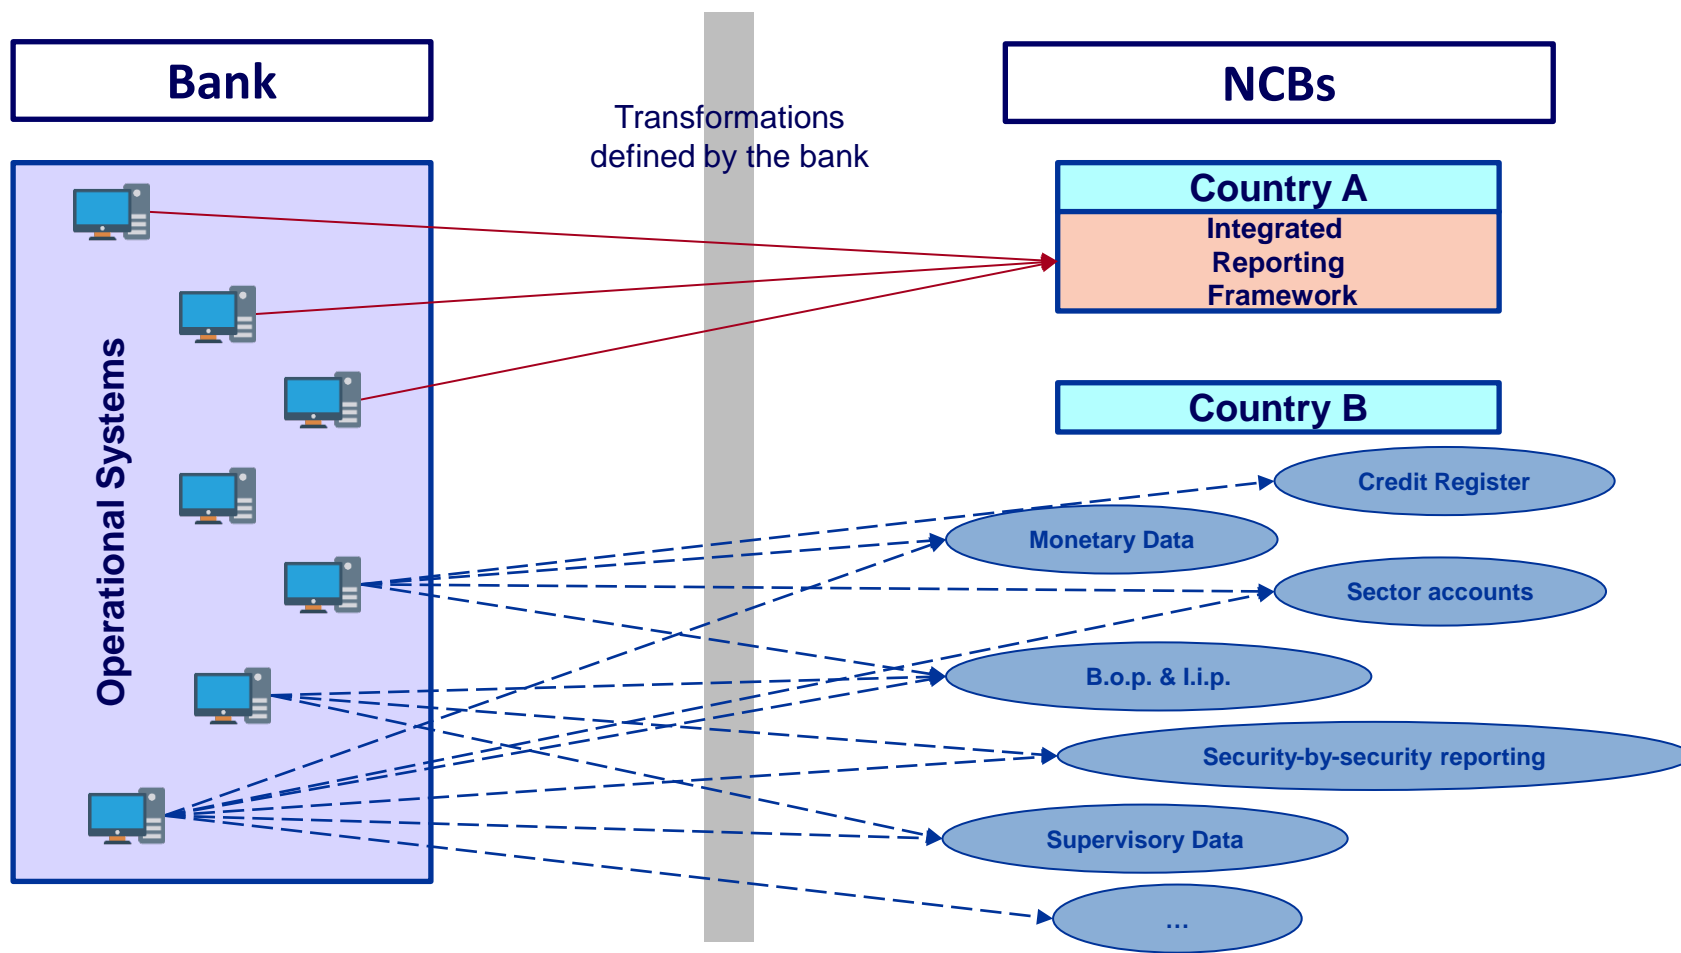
Bank

Transformations defined by the bank

NCBs

Operational Systems

Country A

Integrated Reporting Framework

Country B

Credit Register

Monetary Data

Sector accounts

B.o.p. & I.i.p.

Security-by-security reporting

Supervisory Data

...